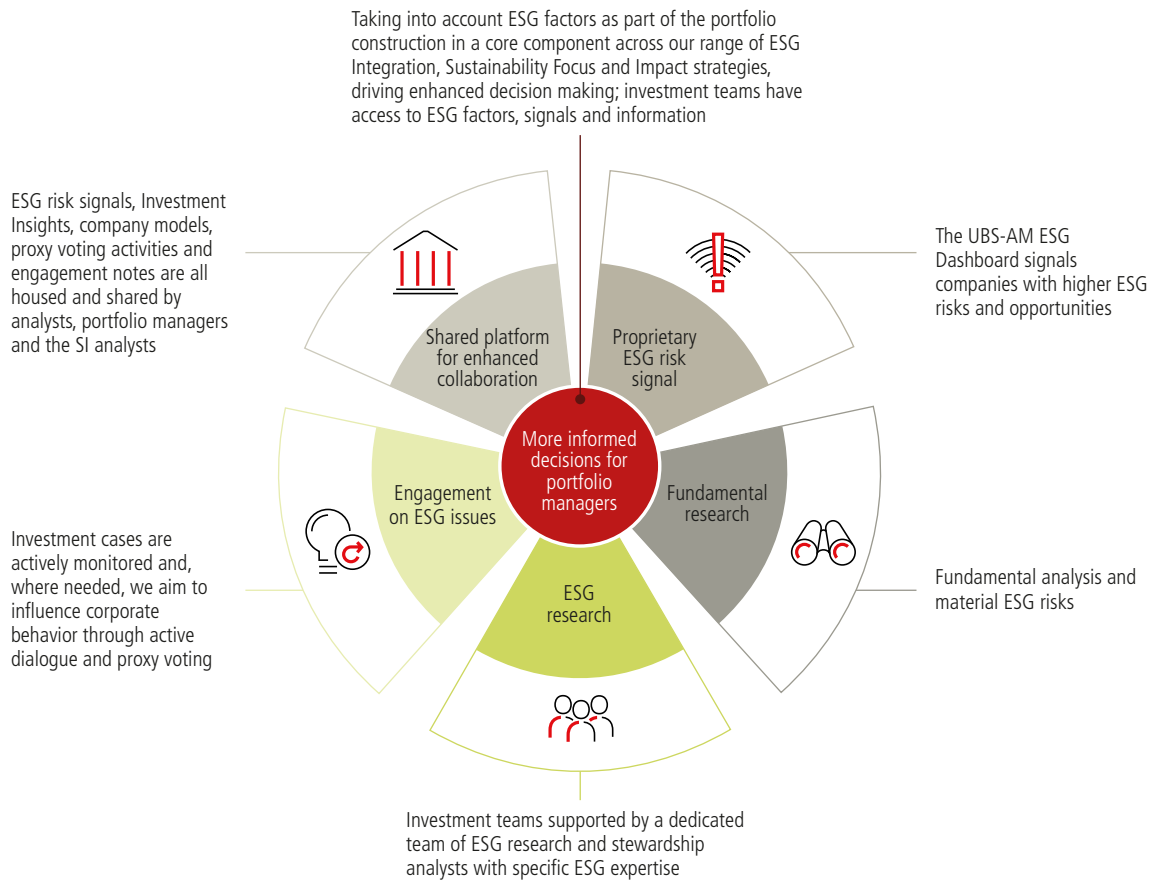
Taking into account ESG factors as part of the portfolio construction in a core component across our range of ESG Integration, Sustainability Focus and Impact strategies, driving enhanced decision making; investment teams have access to ESG factors, signals and information

ESG risk signals, Investment Insights, company models, proxy voting activities and engagement notes are all housed and shared by analysts, portfolio managers and the SI analysts

The UBS-AM ESG Dashboard signals companies with higher ESG risks and opportunities

Shared platform for enhanced collaboration

Proprietary ESG risk signal

More informed decisions for portfolio managers

Engagement on ESG issues

Fundamental research

ESG research

Investment cases are actively monitored and, where needed, we aim to influence corporate behavior through active dialogue and proxy voting

Fundamental analysis and material ESG risks

Investment teams supported by a dedicated team of ESG research and stewardship analysts with specific ESG expertise